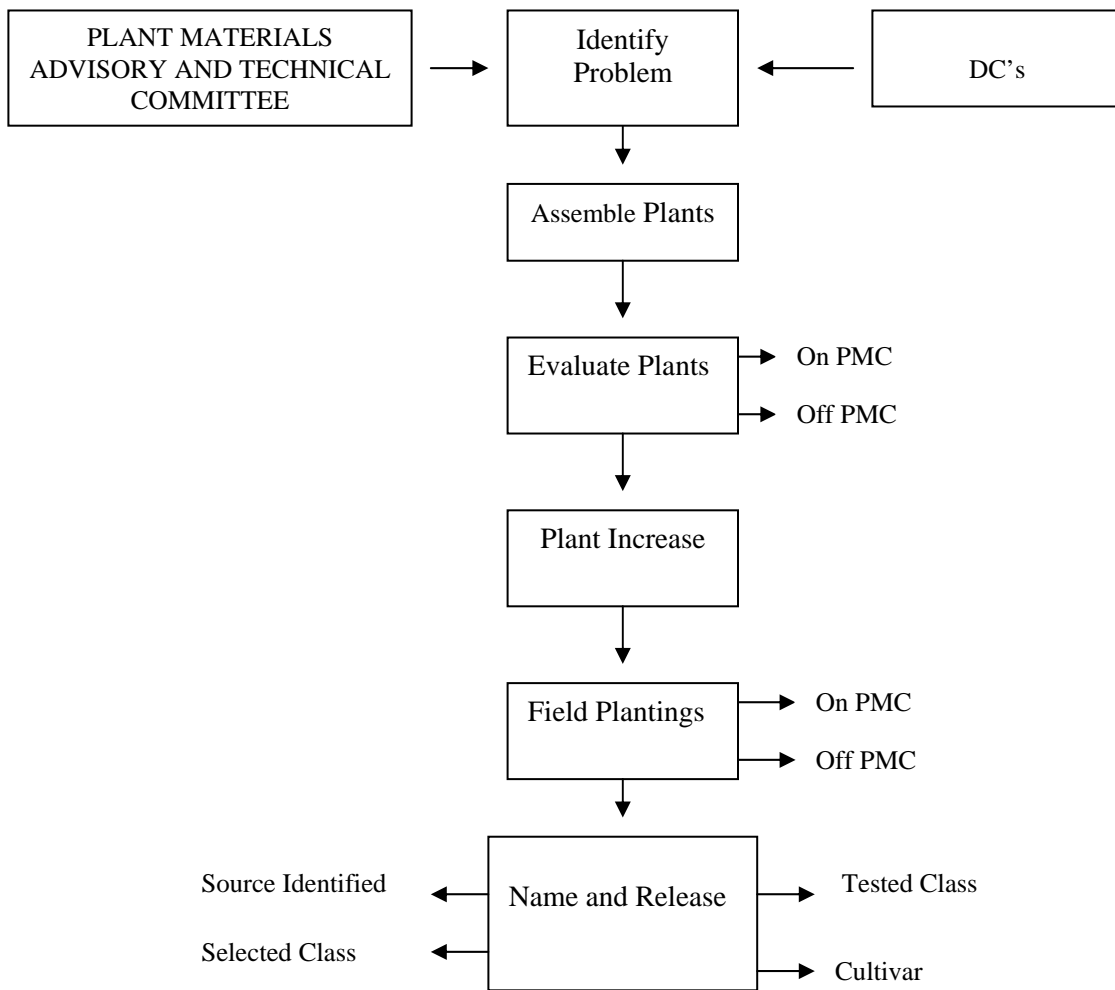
PLANT MATERIALS ADVISORY AND TECHNICAL COMMITTEE

Identify Problem

DC's

Assemble Plants

Evaluate Plants

On PMC

Off PMC

Plant Increase

Field Plantings

On PMC

Off PMC

Source Identified

Selected Class

Name and Release

Tested Class

Cultivar